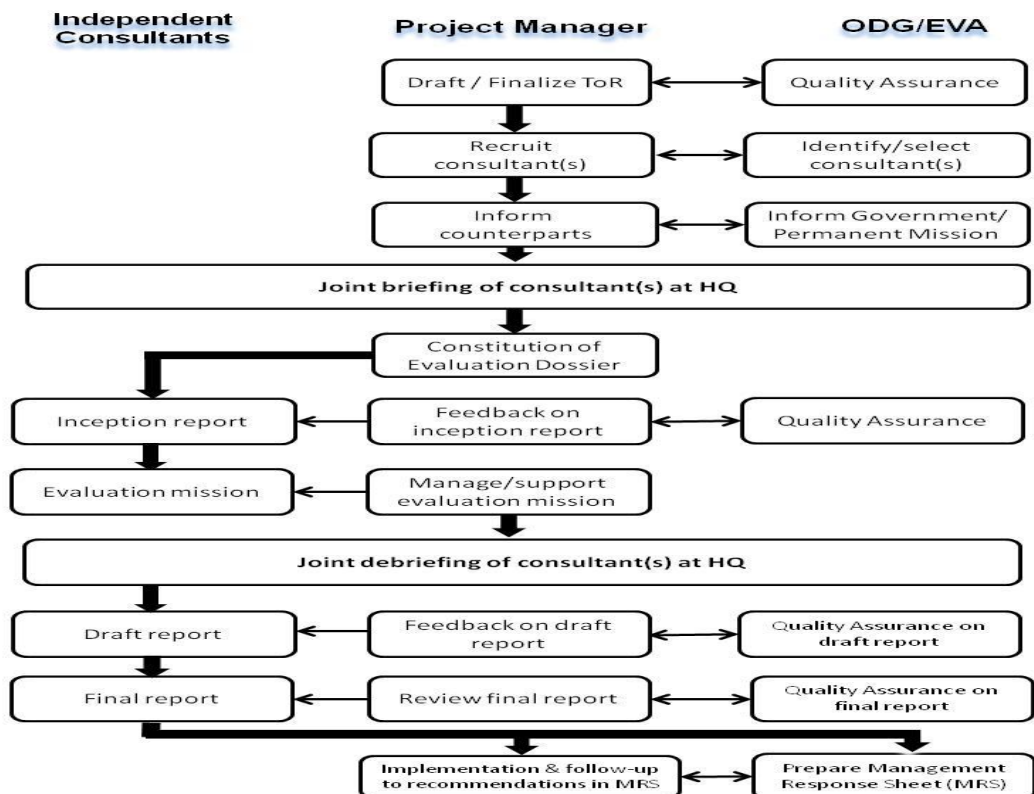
Independent Consultants

Project Manager

ODG/EVA

Draft / Finalize ToR

Quality Assurance

Recruit consultant(s)

Identify/select consultant(s)

Inform counterparts

Inform Government/ Permanent Mission

Joint briefing of consultant(s) at HQ

Constitution of Evaluation Dossier

Inception report

Feedback on inception report

Quality Assurance

Evaluation mission

Manage/support evaluation mission

Joint debriefing of consultant(s) at HQ

Draft report

Feedback on draft report

Quality Assurance on draft report

Final report

Review final report

Quality Assurance on final report

Implementation & follow-up to recommendations in MRS

Prepare Management Response Sheet (MRS)